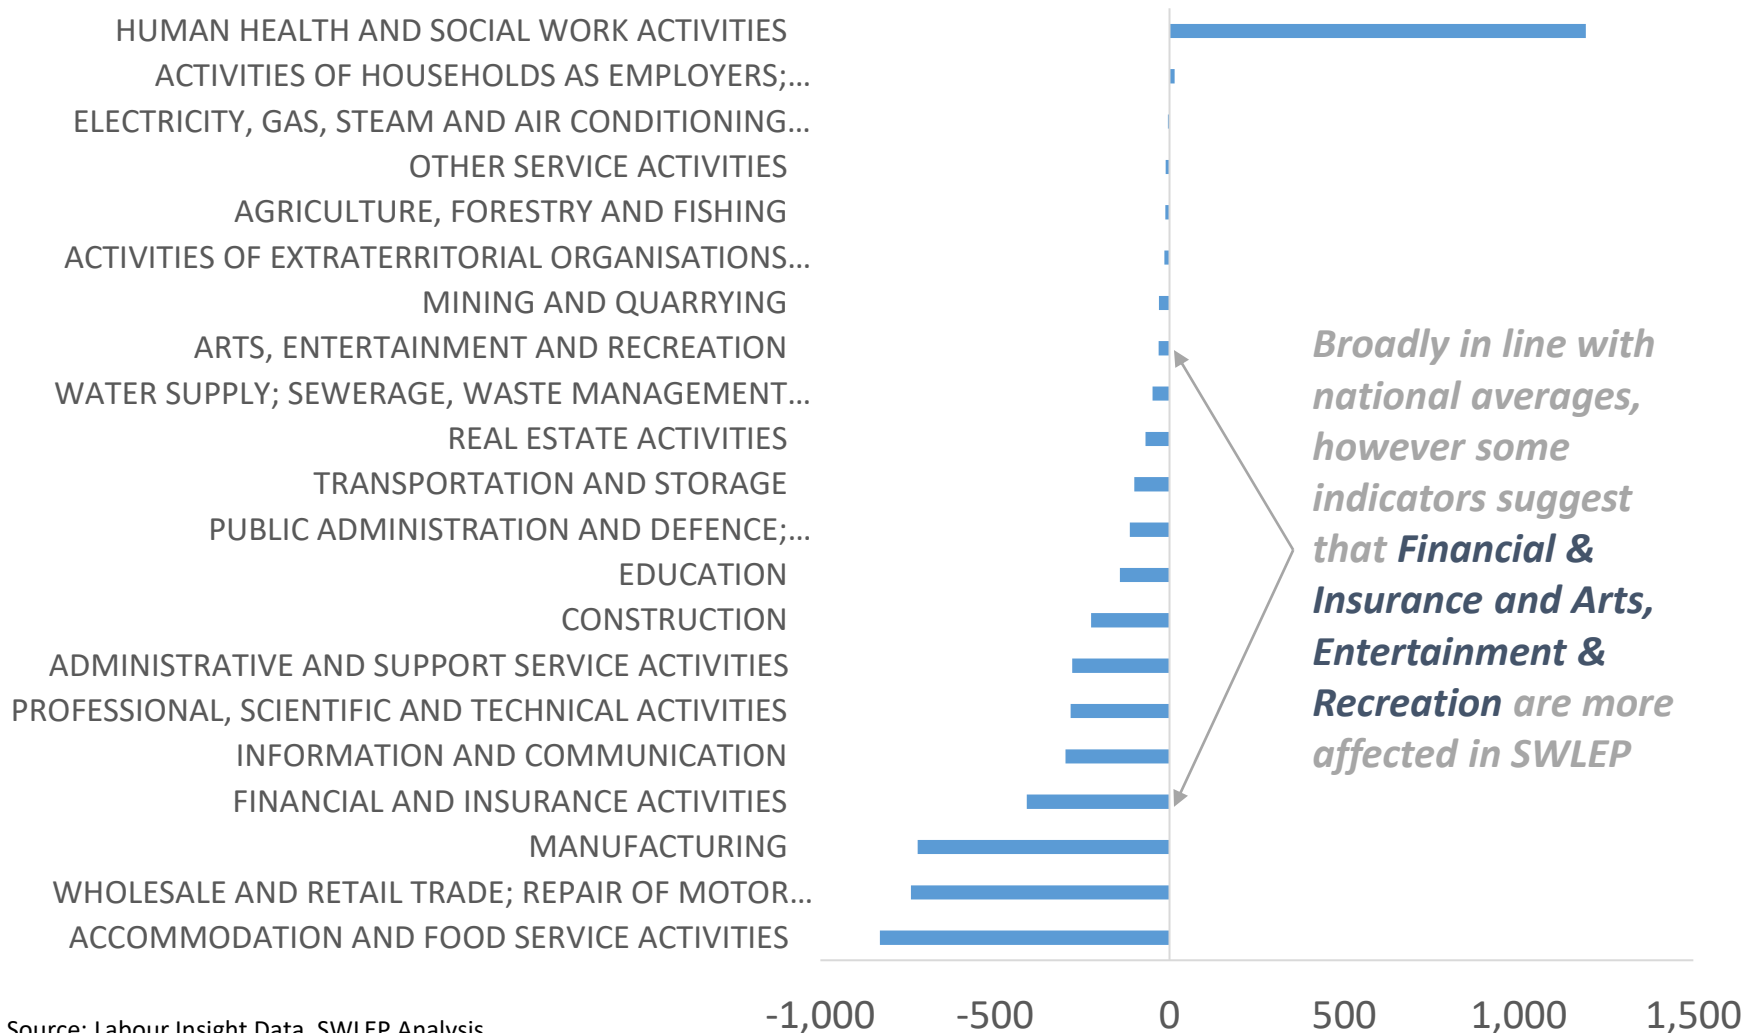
HUMAN HEALTH AND SOCIAL WORK ACTIVITIES
ACTIVITIES OF HOUSEHOLDS AS EMPLOYERS;...
ELECTRICITY, GAS, STEAM AND AIR CONDITIONING...
OTHER SERVICE ACTIVITIES
AGRICULTURE, FORESTRY AND FISHING
ACTIVITIES OF EXTRATERRITORIAL ORGANISATIONS...
MINING AND QUARRYING
ARTS, ENTERTAINMENT AND RECREATION
WATER SUPPLY; SEWERAGE, WASTE MANAGEMENT...
REAL ESTATE ACTIVITIES
TRANSPORTATION AND STORAGE
PUBLIC ADMINISTRATION AND DEFENCE;...
EDUCATION
CONSTRUCTION
ADMINISTRATIVE AND SUPPORT SERVICE ACTIVITIES
PROFESSIONAL, SCIENTIFIC AND TECHNICAL ACTIVITIES
INFORMATION AND COMMUNICATION
FINANCIAL AND INSURANCE ACTIVITIES
MANUFACTURING
WHOLESALE AND RETAIL TRADE; REPAIR OF MOTOR...
ACCOMMODATION AND FOOD SERVICE ACTIVITIES

Broadly in line with national averages, however some indicators suggest that Financial & Insurance and Arts, Entertainment & Recreation are more affected in SWLEP

-1,000 -500 0 500 1,000 1,500

Source: Labour Insight Data, SWLEP Analysis